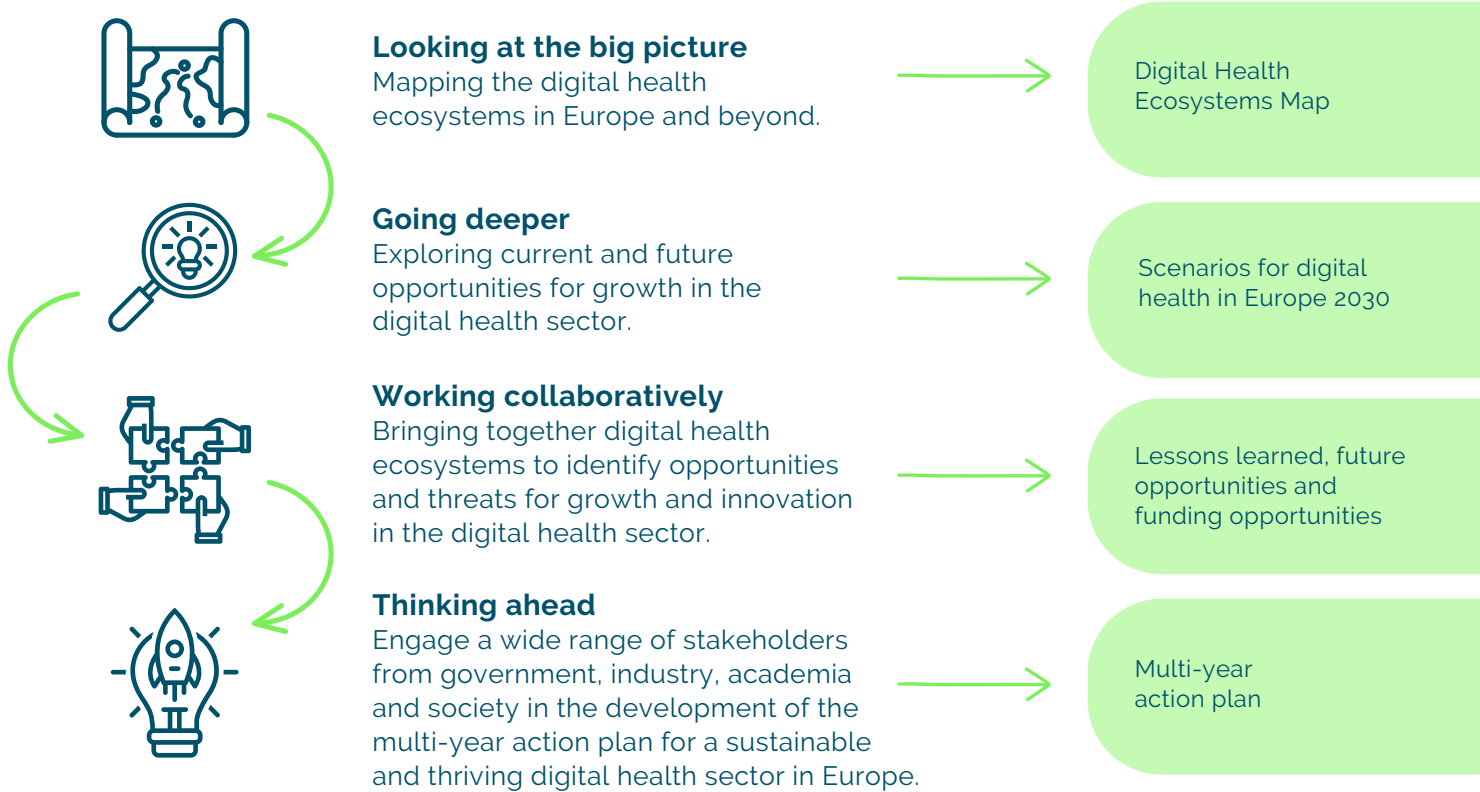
Looking at the big picture
Mapping the digital health ecosystems in Europe and beyond.

Digital Health Ecosystems Map

Going deeper
Exploring current and future opportunities for growth in the digital health sector.

Scenarios for digital health in Europe 2030

Working collaboratively
Bringing together digital health ecosystems to identify opportunities and threats for growth and innovation in the digital health sector.

Lessons learned, future opportunities and funding opportunities

Thinking ahead
Engage a wide range of stakeholders from government, industry, academia and society in the development of the multi-year action plan for a sustainable and thriving digital health sector in Europe.

Multi-year action plan